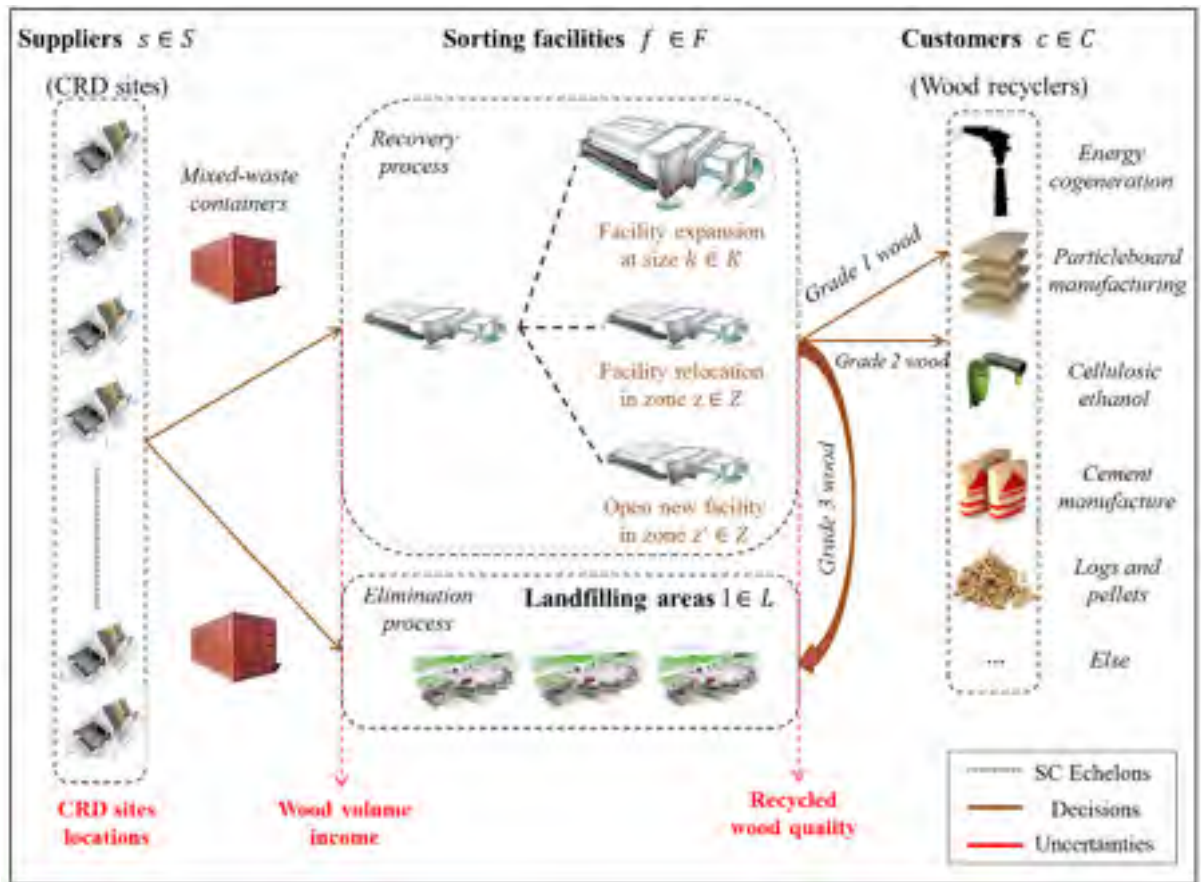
Suppliers $s \in S$

(CRD sites)

Sorting facilities $f \in F$

Customers $c \in C$

(Wood recyclers)

Mixed-waste containers

Recovery process

Facility expansion at size $k \in K$

Facility relocation in zone $z \in Z$

Open new facility in zone $z' \in Z$

Grade 1 wood

Grade 2 wood

Grade 3 wood

Energy cogeneration

Particleboard manufacturing

Cellulosic ethanol

Cement manufacture

Logs and pellets

...

Else

Elimination process

Landfilling areas $l \in L$

CRD sites locations

Wood volume income

Recycled wood quality

SC Echelons

Decisions

Uncertainties